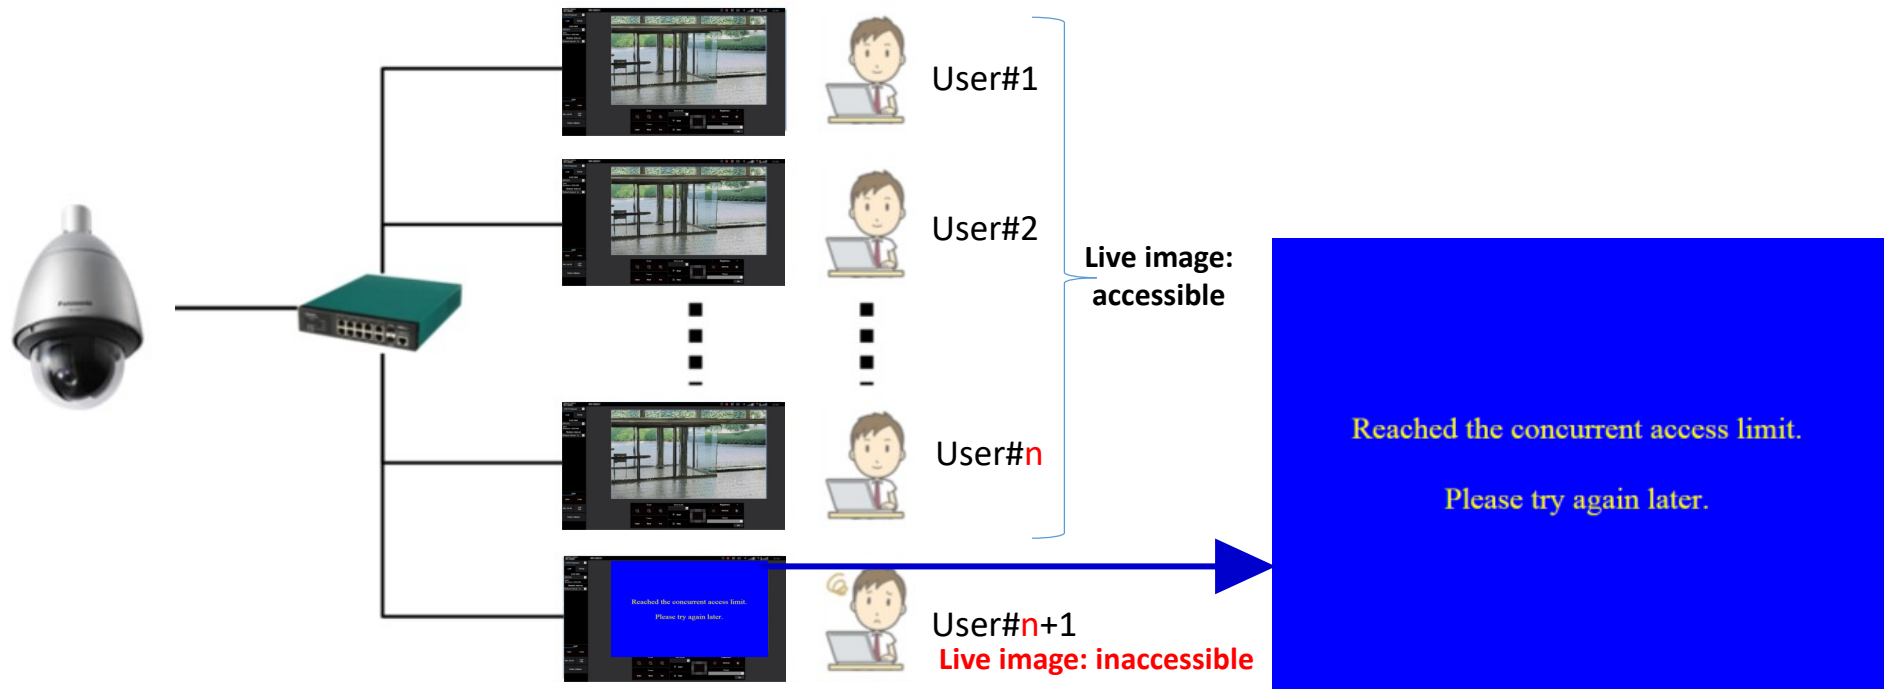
User#1

User#2

Live image: accessible

User#n

Reached the concurrent access limit.

Please try again later.

Reached the concurrent access limit.

Please try again later.

User#n+1

Live image: inaccessible